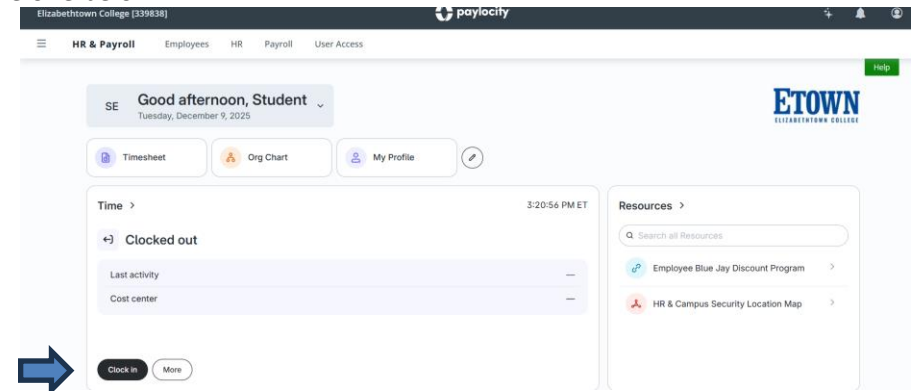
Elizabethtown College [339838]

paylocity

HR & Payroll Employees HR Payroll User Access

Help

SE Good afternoon, Student
Tuesday, December 9, 2025

ETOWN
ELIZABETHTOWN COLLEGE

Timesheet Org Chart My Profile

Time >

3:20:56 PM ET

Clocked out

Last activity —

Cost center —

Clock in More

Resources >

Search all Resources

Employee Blue Jay Discount Program

HR & Campus Security Location Map